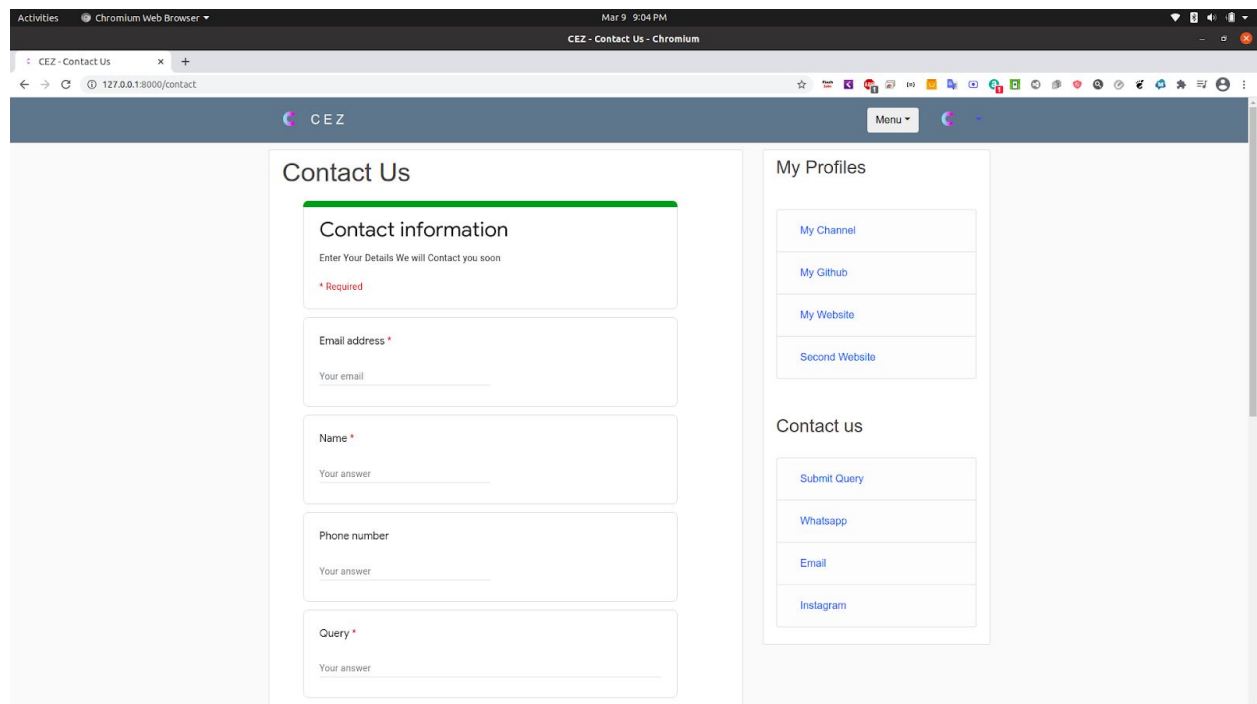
Activities Chromium Web Browser ▾
Mar 9 9:04 PM
CEZ - Contact Us - Chromium
CEZ - Contact Us
127.0.0.1:8000/contact
CEZ
Menu ▾

Contact Us

Contact information
Enter Your Details We will Contact you soon
* Required

Email address *
Your email

Name *
Your answer

Phone number
Your answer

Query *
Your answer

My Profiles
My Channel
My Github
My Website
Second Website

Contact us
Submit Query
Whatsapp
Email
Instagram